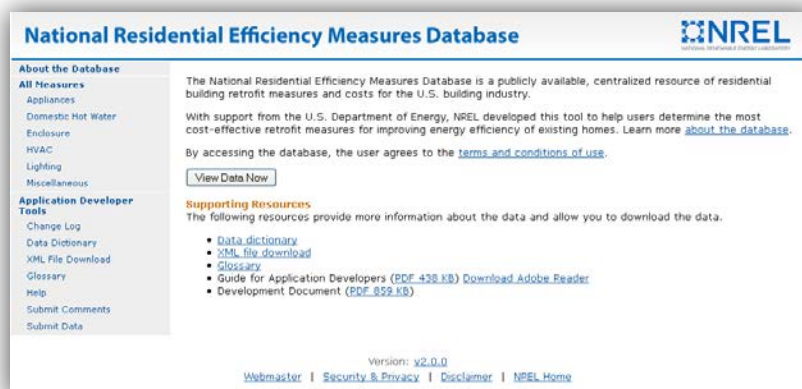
National Residential Efficiency Measures Database

NREL

NATIONAL RENEWABLE ENERGY LABORATORY

About the Database
All Measures
Appliances
Domestic Hot Water
Enclosure
HVAC
Lighting
Miscellaneous
Application Developer Tools
Change Log
Data Dictionary
XML File Download
Glossary
Help
Submit Comments
Submit Data

The National Residential Efficiency Measures Database is a publicly available, centralized resource of residential building retrofit measures and costs for the U.S. building industry.

With support from the U.S. Department of Energy, NREL developed this tool to help users determine the most cost-effective retrofit measures for improving energy efficiency of existing homes. Learn more about the database.

By accessing the database, the user agrees to the terms and conditions of use.

View Data Now

Supporting Resources
The following resources provide more information about the data and allow you to download the data.

• Data dictionary
• XML file download
• Glossary
• Guide for Application Developers (PDF 438 KB) Download Adobe Reader
• Development Document (PDF 859 KB)

Version: v2.0.0
Webmaster | Security & Privacy | Disclaimer | NREL Home